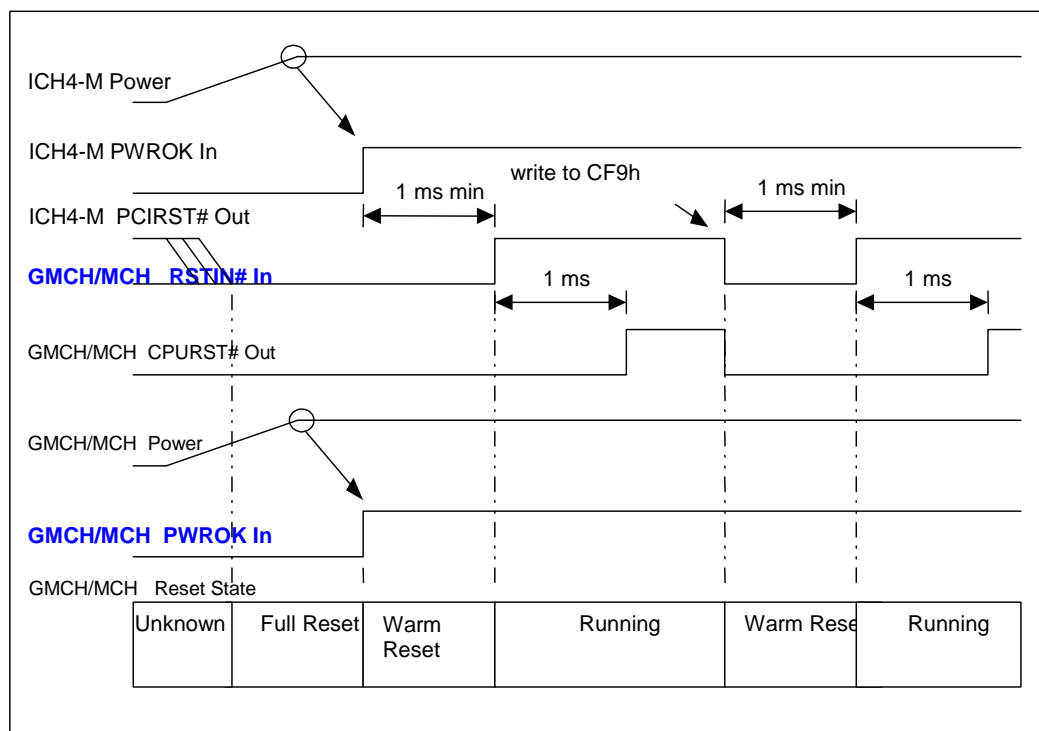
ICH4-M Power

ICH4-M PWROK In

write to CF9h

1 ms min

1 ms min

ICH4-M PCIRST# Out

GMCH/MCH RSTIN# In

1 ms

1 ms

GMCH/MCH CPURST# Out

GMCH/MCH Power

GMCH/MCH PWROK In

GMCH/MCH Reset State

| Unknown | Full Reset | Warm Reset | Running | Warm Rese | Running |
|---|---|---|---|---|---|